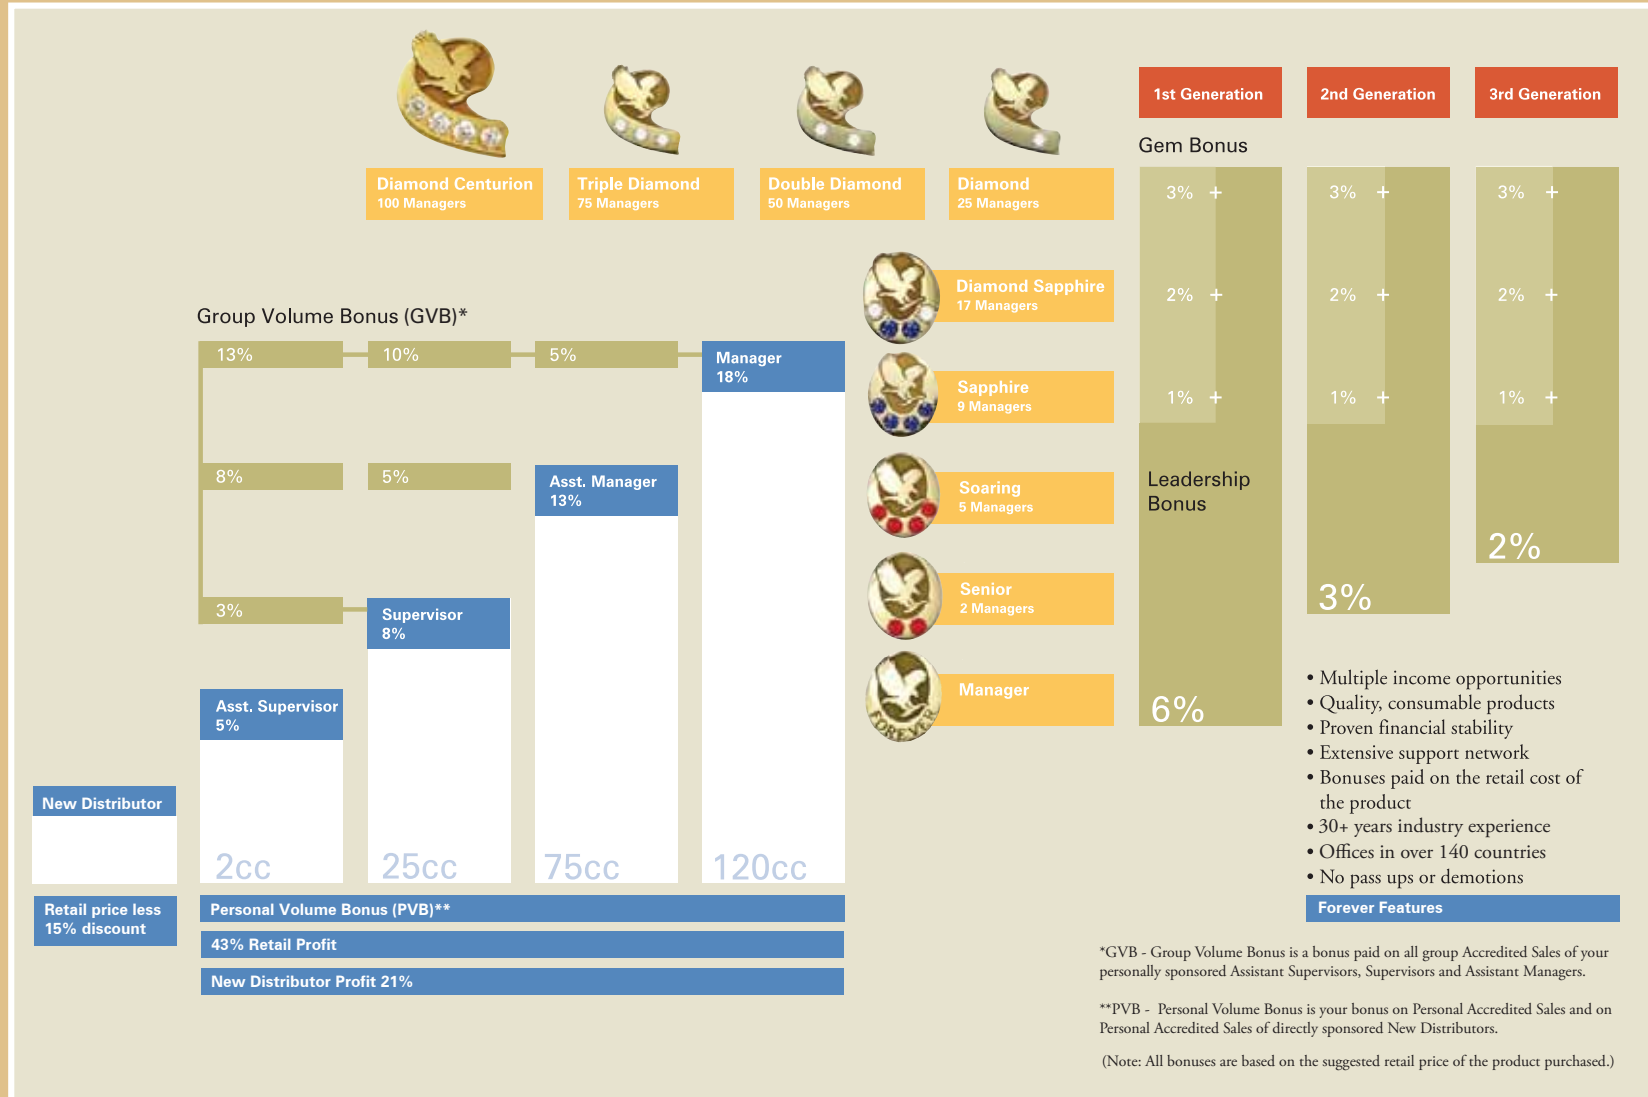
Diamond Centurion
100 Managers

Triple Diamond
75 Managers

Double Diamond
50 Managers

Diamond
25 Managers

1st Generation

2nd Generation

3rd Generation

Gem Bonus

3% +
2% +
1% +

3% +
2% +
1% +

3% +
2% +
1% +

Leadership Bonus

6%

3%

2%

Diamond Sapphire
17 Managers

Sapphire
9 Managers

Soaring
5 Managers

Senior
2 Managers

Manager

FOREVER

Group Volume Bonus (GVB)*

13%
10%
5%
Manager
18%

8%
5%
Asst. Manager
13%

3%
Supervisor
8%

Asst. Supervisor
5%

New Distributor

2cc
25cc
75cc
120cc

Retail price less 15% discount

Personal Volume Bonus (PVB)**

43% Retail Profit

New Distributor Profit 21%

• Multiple income opportunities
• Quality, consumable products
• Proven financial stability
• Extensive support network
• Bonuses paid on the retail cost of the product
• 30+ years industry experience
• Offices in over 140 countries
• No pass ups or demotions

Forever Features

*GVB - Group Volume Bonus is a bonus paid on all group Accredited Sales of your personally sponsored Assistant Supervisors, Supervisors and Assistant Managers.

**PVB - Personal Volume Bonus is your bonus on Personal Accredited Sales and on Personal Accredited Sales of directly sponsored New Distributors.

(Note: All bonuses are based on the suggested retail price of the product purchased.)